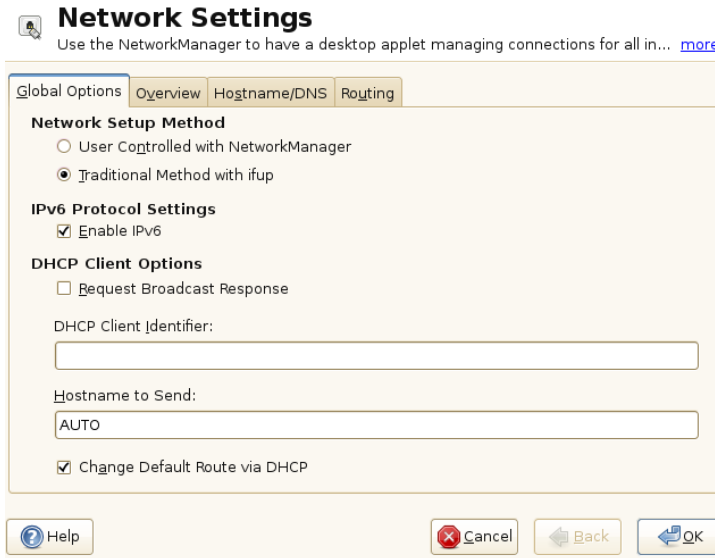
Network Settings
Use the NetworkManager to have a desktop applet managing connections for all in... more

Global Options | Overview | Hostname/DNS | Routing

Network Setup Method
User Controlled with NetworkManager
Traditional Method with ifup

IPv6 Protocol Settings
Enable IPv6

DHCP Client Options
Request Broadcast Response

DHCP Client Identifier:

Hostname to Send:
AUTO

Change Default Route via DHCP

Help
Cancel
Back
OK